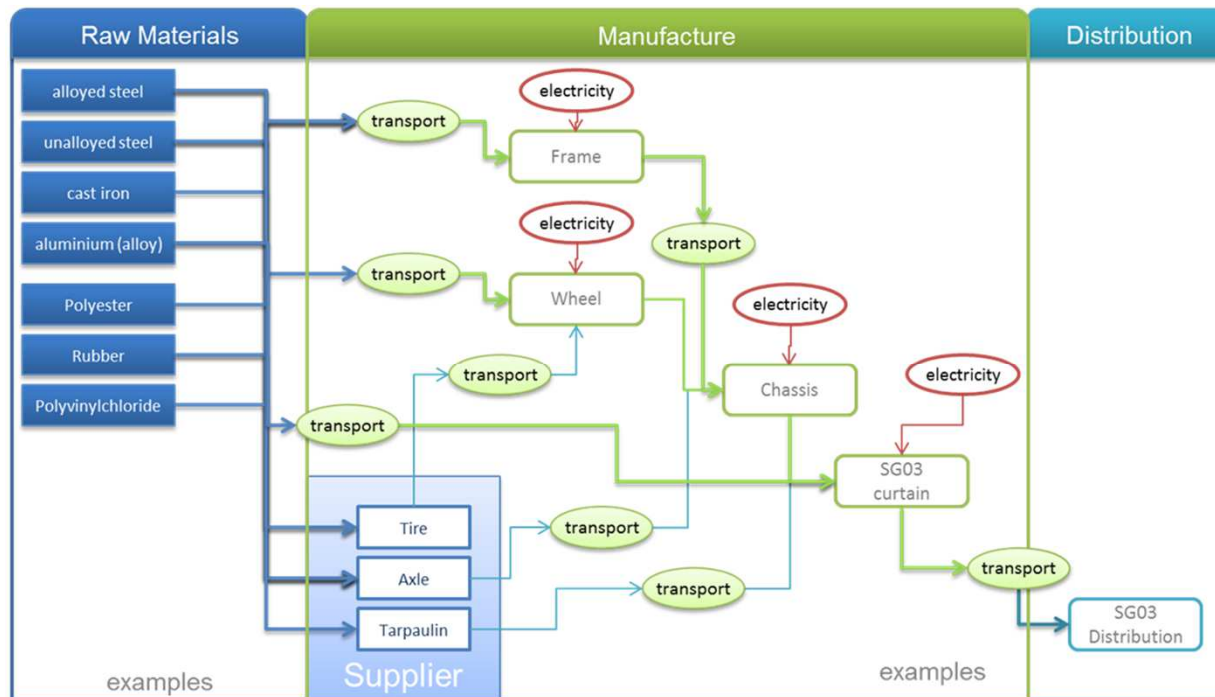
Raw Materials

Manufacture

Distribution

alloyed steel

unalloyed steel

cast iron

aluminium (alloy)

Polyester

Rubber

Polyvinylchloride

electricity

transport

Frame

electricity

transport

transport

Wheel

electricity

transport

Chassis

electricity

transport

SG03 curtain

Tire

transport

Axle

transport

Tarpaulin

transport

SG03 Distribution

examples

Supplier

examples